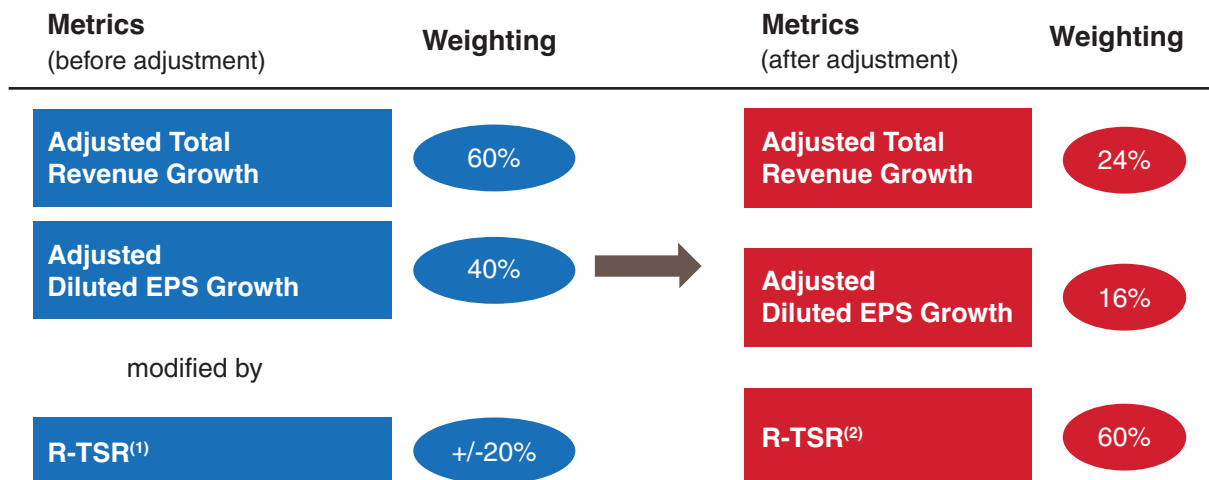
Metrics
(before adjustment)

Weighting

Metrics
(after adjustment)

Weighting

Adjusted Total Revenue Growth

60%

Adjusted Diluted EPS Growth

40%

modified by

R-TSR$^{(1)}$

+/-20%

Adjusted Total Revenue Growth

24%

Adjusted Diluted EPS Growth

16%

R-TSR$^{(2)}$

60%